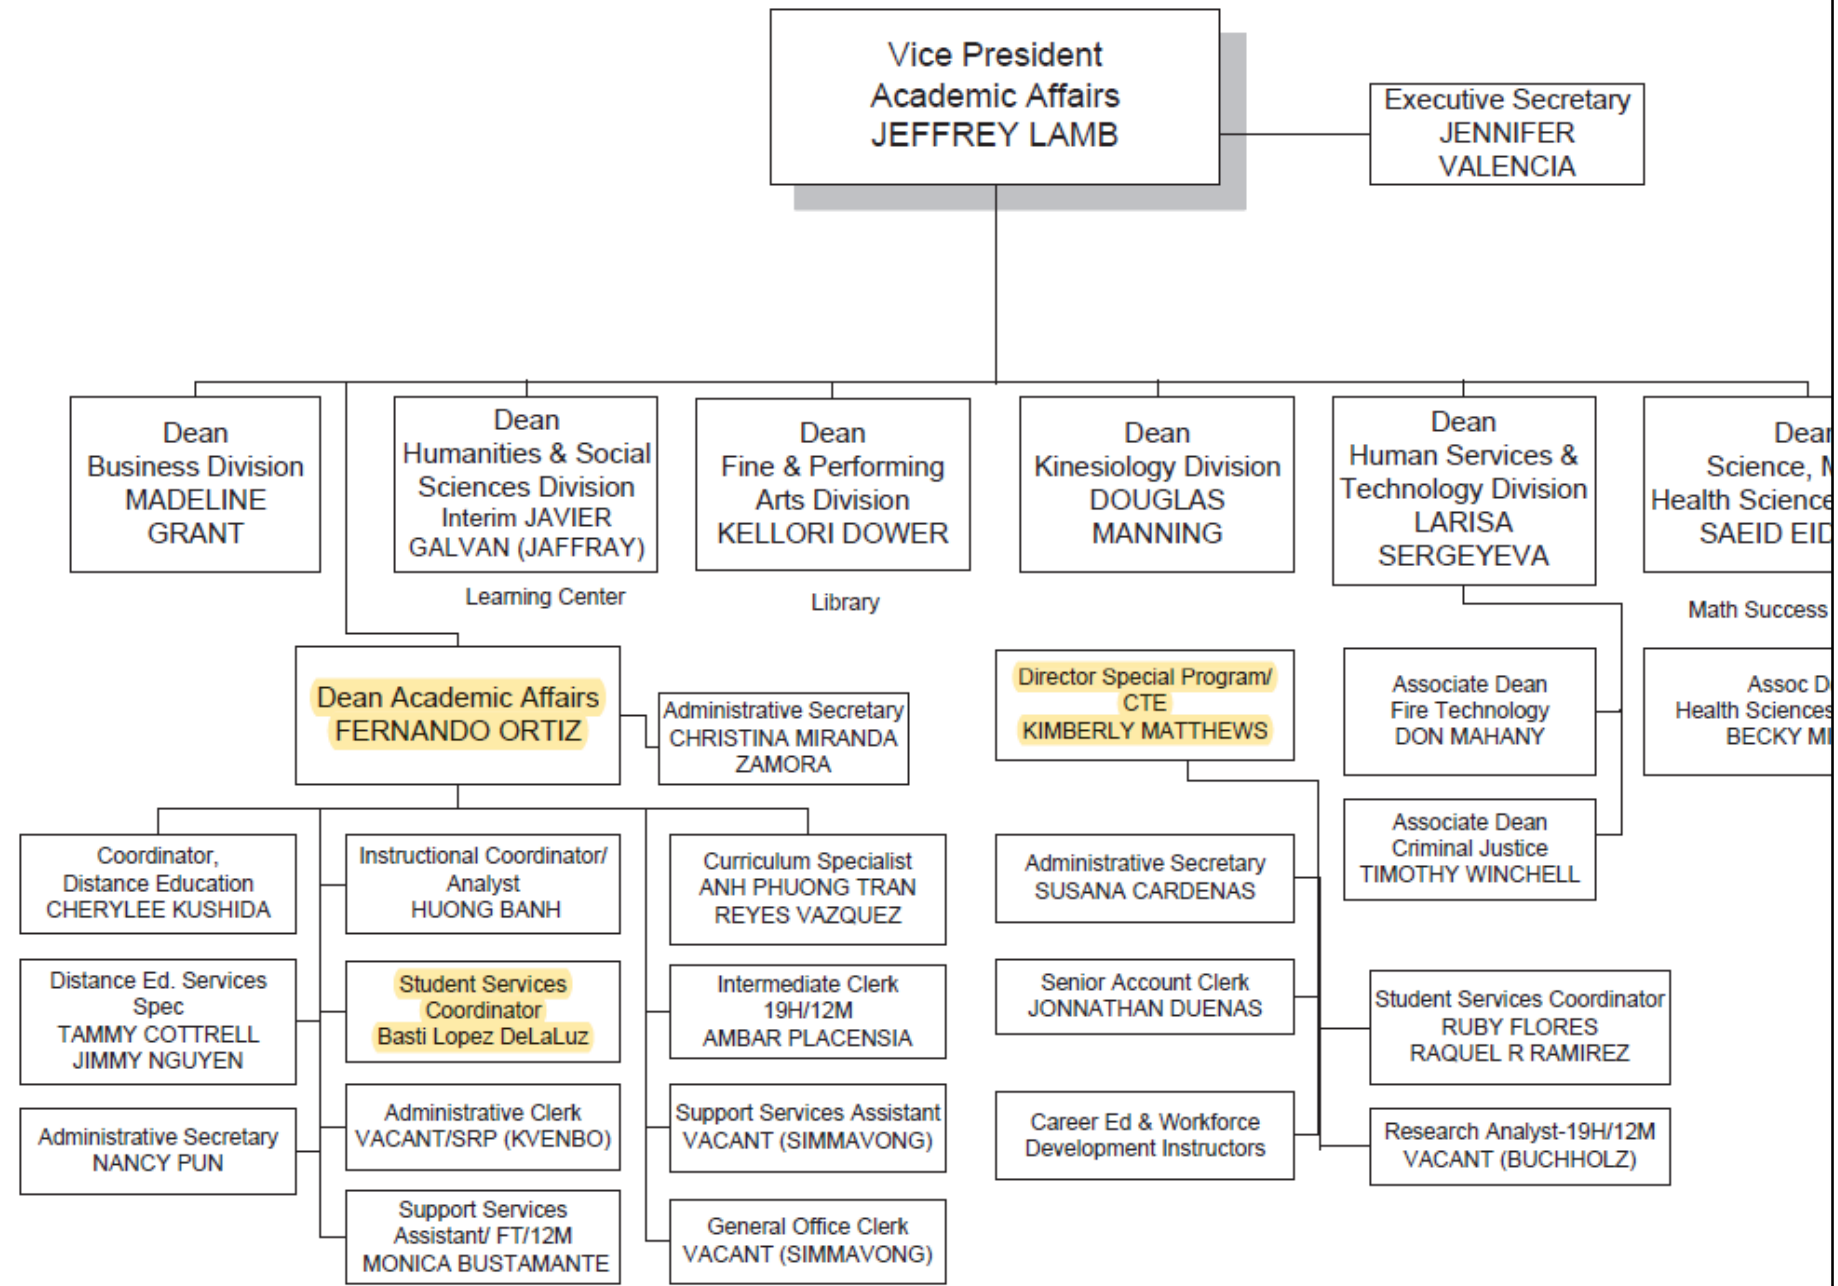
Vice President
Academic Affairs
JEFFREY LAMB

Executive Secretary
JENNIFER
VALENCIA

Dean
Business Division
MADELINE
GRANT

Dean
Humanities & Social
Sciences Division
Interim JAVIER
GALVAN (JAFFRAY)

Learning Center

Dean
Fine & Performing
Arts Division
KELLORI DOWER

Library

Dean
Kinesiology Division
DOUGLAS
MANNING

Dean
Human Services &
Technology Division
LARISA
SERGEYEVA

Dea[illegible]
Science, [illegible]
Health Science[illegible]
SAEID EI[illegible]

Math Success

Dean Academic Affairs
FERNANDO ORTIZ

Administrative Secretary
CHRISTINA MIRANDA
ZAMORA

Director Special Program/
CTE
KIMBERLY MATTHEWS

Associate Dean
Fire Technology
DON MAHANY

Assoc D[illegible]
Health Science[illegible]
BECKY M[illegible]

Associate Dean
Criminal Justice
TIMOTHY WINCHELL

Coordinator,
Distance Education
CHERYLEE KUSHIDA

Instructional Coordinator/
Analyst
HUONG BANH

Curriculum Specialist
ANH PHUONG TRAN
REYES VAZQUEZ

Administrative Secretary
SUSANA CARDENAS

Distance Ed. Services
Spec
TAMMY COTTRELL
JIMMY NGUYEN

Student Services
Coordinator
Basti Lopez DeLaLuz

Intermediate Clerk
19H/12M
AMBAR PLACENSIA

Senior Account Clerk
JONNATHAN DUENAS

Student Services Coordinator
RUBY FLORES
RAQUEL R RAMIREZ

Administrative Secretary
NANCY PUN

Administrative Clerk
VACANT/SRP (KVENBO)

Support Services Assistant
VACANT (SIMMAVONG)

Career Ed & Workforce
Development Instructors

Research Analyst-19H/12M
VACANT (BUCHHOLZ)

Support Services
Assistant/ FT/12M
MONICA BUSTAMANTE

General Office Clerk
VACANT (SIMMAVONG)